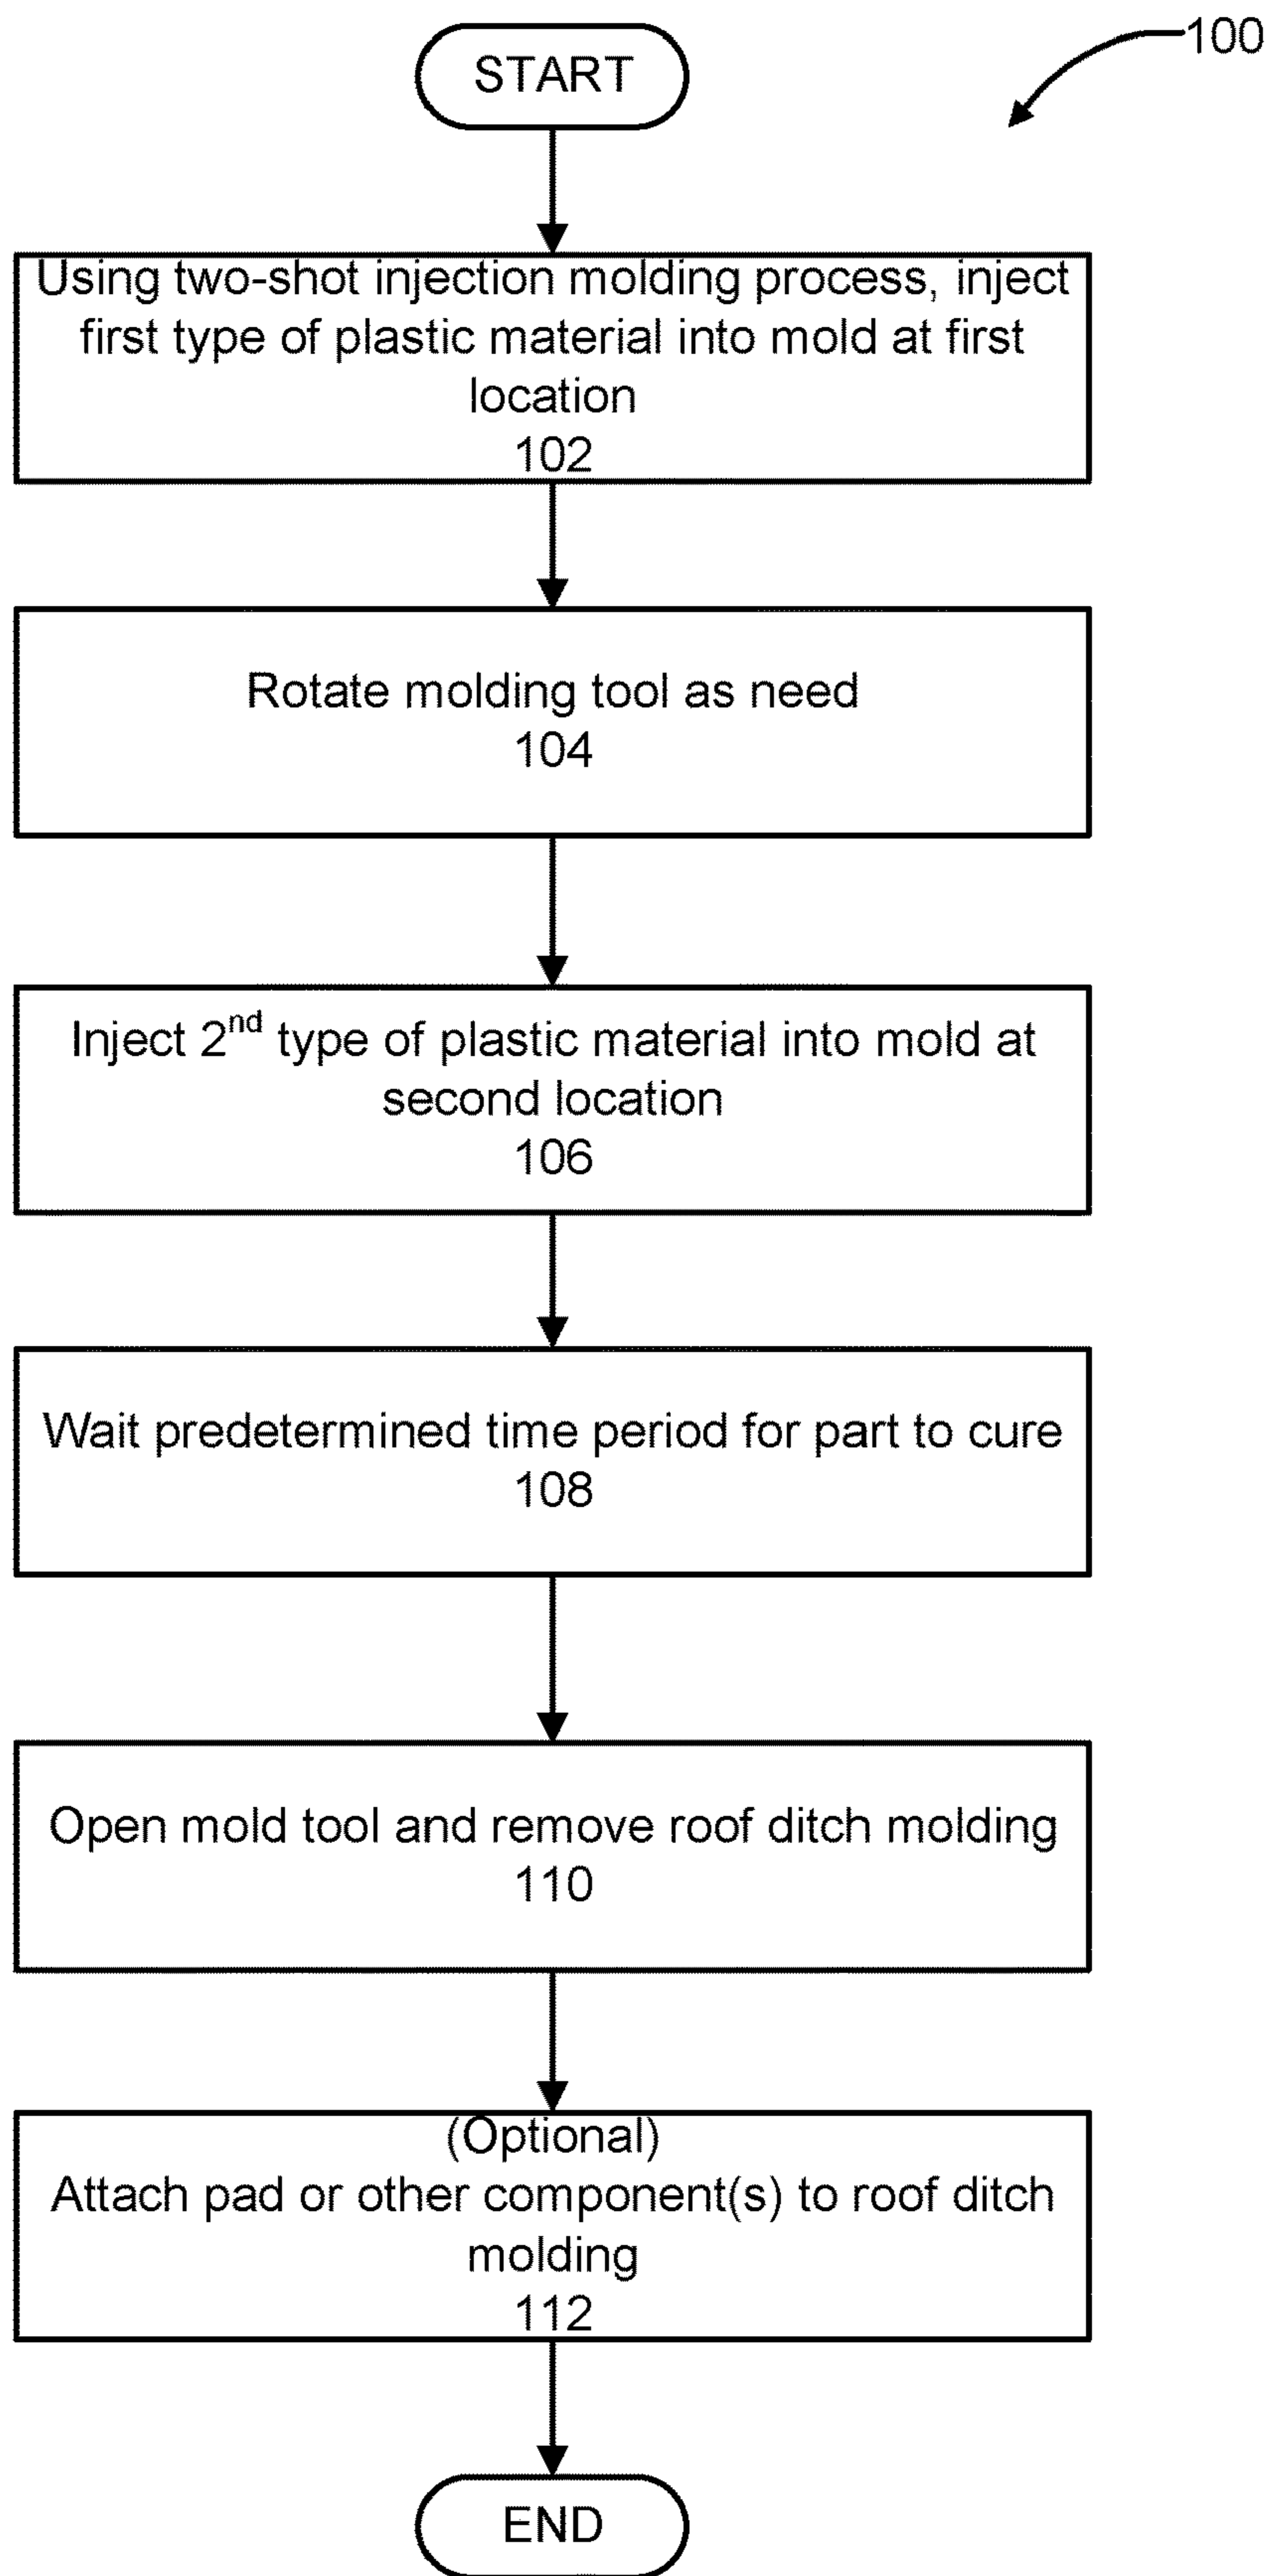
100

START

Using two-shot injection molding process, inject first type of plastic material into mold at first location
102

Rotate molding tool as need
104

Inject 2$^{nd}$ type of plastic material into mold at second location
106

Wait predetermined time period for part to cure
108

Open mold tool and remove roof ditch molding
110

(Optional)
Attach pad or other component(s) to roof ditch molding
112

END